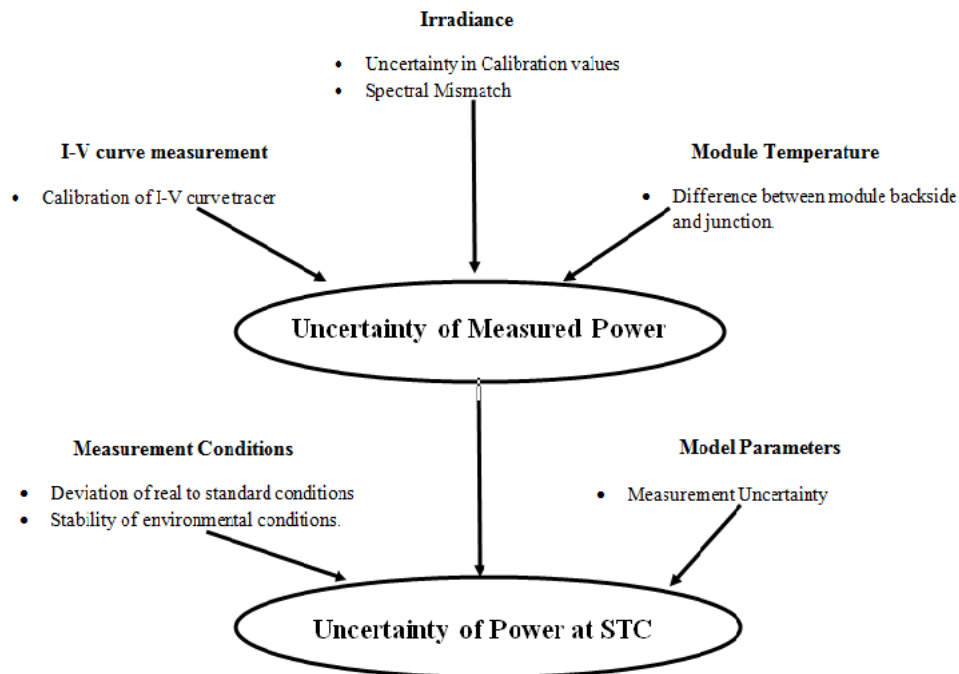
Irradiance

- Uncertainty in Calibration values
- Spectral Mismatch

I-V curve measurement

- Calibration of I-V curve tracer

Module Temperature

- Difference between module backside and junction.

Uncertainty of Measured Power

Measurement Conditions

- Deviation of real to standard conditions
- Stability of environmental conditions.

Model Parameters

- Measurement Uncertainty

Uncertainty of Power at STC